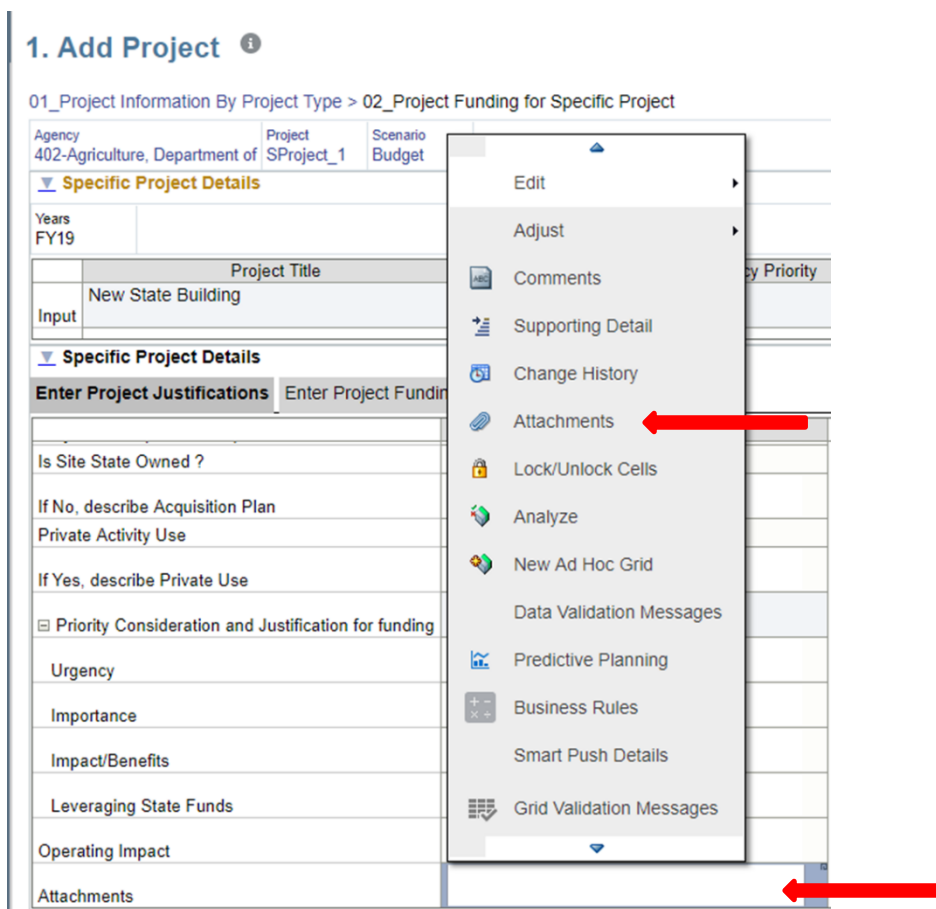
1. Add Project

01_Project Information By Project Type > 02_Project Funding for Specific Project

Agency
402-Agriculture, Department of

Project
SProject_1

Scenario
Budget

Specific Project Details

Years
FY19

| | Project Title | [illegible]cy Priority |
|---|---|---|
| Input | New State Building | |

Specific Project Details

Enter Project Justifications | Enter Project Fundi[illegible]

Is Site State Owned ?
If No, describe Acquisition Plan
Private Activity Use
If Yes, describe Private Use
Priority Consideration and Justification for funding
Urgency
Importance
Impact/Benefits
Leveraging State Funds
Operating Impact
Attachments

Edit
Adjust
Comments
Supporting Detail
Change History
Attachments
Lock/Unlock Cells
Analyze
New Ad Hoc Grid
Data Validation Messages
Predictive Planning
Business Rules
Smart Push Details
Grid Validation Messages